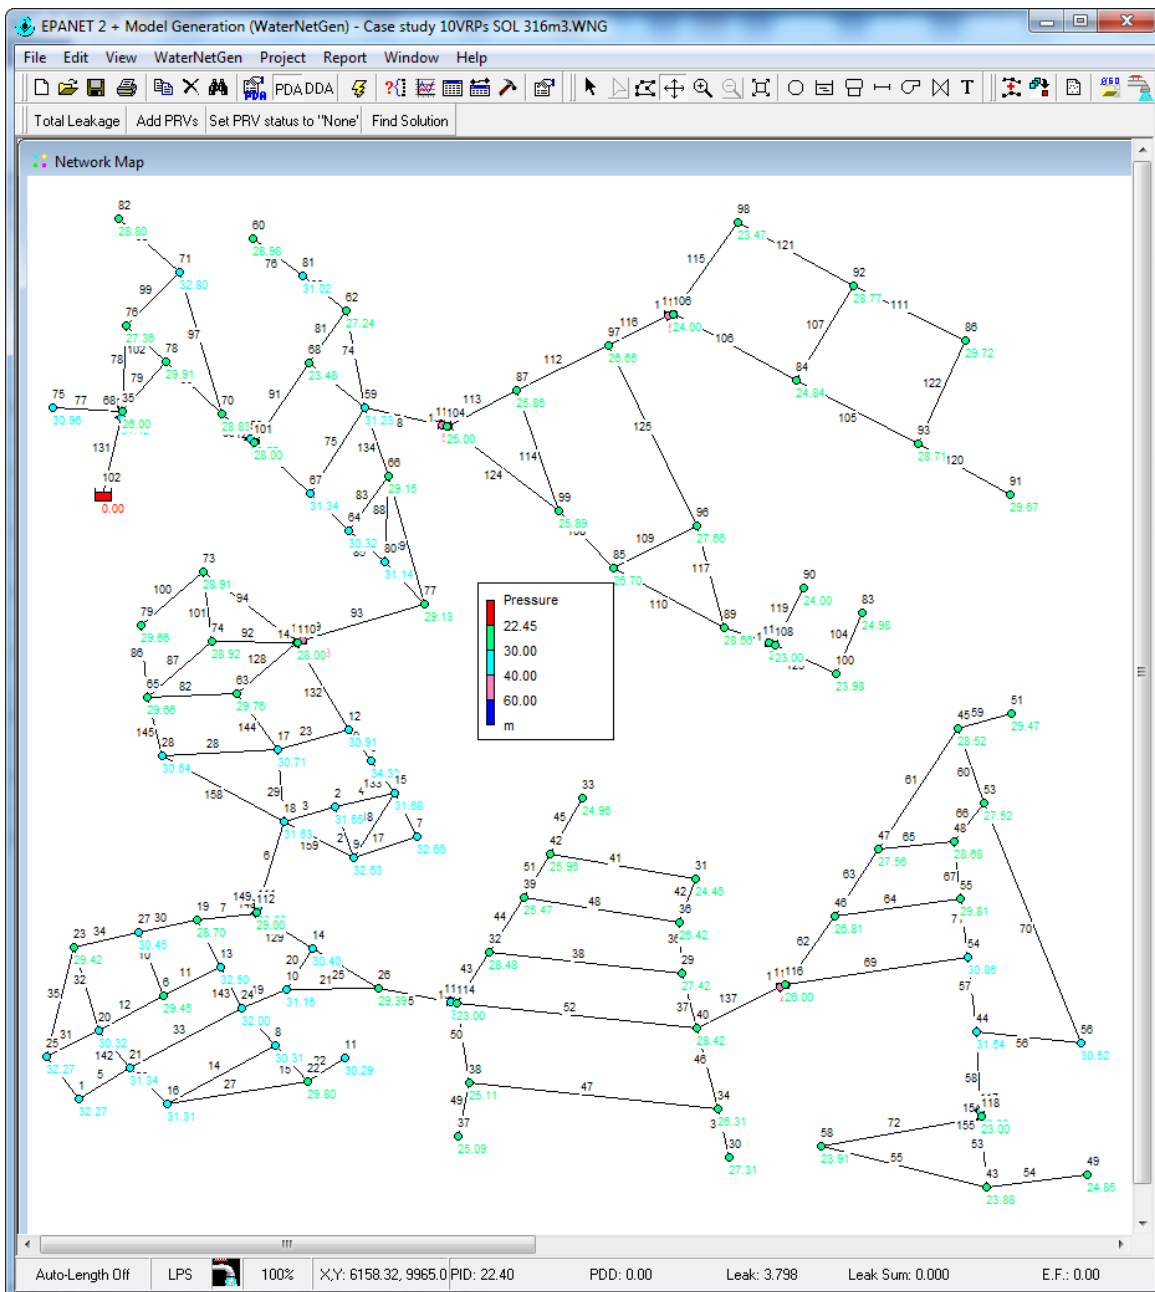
EPANET 2 + Model Generation (WaterNetGen) - Case study 10VRPs SOL 316m3.WNG

File Edit View WaterNetGen Project Report Window Help

PDA DDA

Total Leakage | Add PRVs | Set PRV status to "None" | Find Solution

Network Map

82
28.80
71
32.80
99
76
27.36
97
78
102
78
79
29.91
75
77
68
35
30.96
28.00
70
28.83
101
28.00
131
102
0.00
60
28.96
76
81
31.02
62
27.24
81
68
23.48
74
91
59
31.23
8
75
134
66
29.15
67
31.34
83
64
88
30.32
80
31.14
77
29.13
113
1104
25.00
87
25.86
112
97
116
26.65
106
24.00
106
114
124
99
25.89
125
96
27.66
109
85
26.70
117
110
89
28.66
108
23.00
119
90
24.00
104
83
24.98
100
23.98
98
23.47
121
115
92
28.77
111
107
86
29.72
84
24.84
122
105
93
28.71
120
91
29.67

Pressure
22.45
30.00
40.00
60.00
m

73
28.91
100
94
79
29.66
101
74
92
14
110
28.00
93
86
87
28.92
128
65
82
63
29.66
29.76
132
12
30.91
145
28
28
144
17
23
30.64
30.71
34.30
15
133
158
29
2
18
3
31.88
31.63
31.65
8
7
159
17
32.66
9
32.63
6
149
112
29.00
27
30
19
7
23
34
30.45
28.70
129
14
29.42
13
20
30.40
32
6
11
32.50
10
21
25
26
35
12
29.45
143
24
19
31.16
29.395
20
32.00
25
31
30.32
33
8
142
21
11
32.27
5
31.34
14
30.31
22
30.29
1
16
27
29.80
32.27
31.31
33
24.96
45
42
51
25.96
41
31
39
42
24.46
25.47
48
36
44
26.42
32
36
38
43
28.48
29
114
27.42
23.00
52
37
40
137
50
28.42
46
38
47
49
25.11
34
37
26.31
25.09
30
27.31
116
26.00
45
59
51
28.52
29.47
61
60
53
27.52
66
48
47
65
27.66
28.68
63
67
55
46
64
29.81
26.81
70
62
54
69
30.86
57
44
56
31.54
56
30.52
58
118
156
155
23.00
58
72
53
23.91
55
43
54
49
23.88
24.85

Auto-Length Off | LPS | 100% | X,Y: 6158.32, 9965.0 | PID: 22.40 | PDD: 0.00 | Leak: 3.798 | Leak Sum: 0.000 | E.F.: 0.00